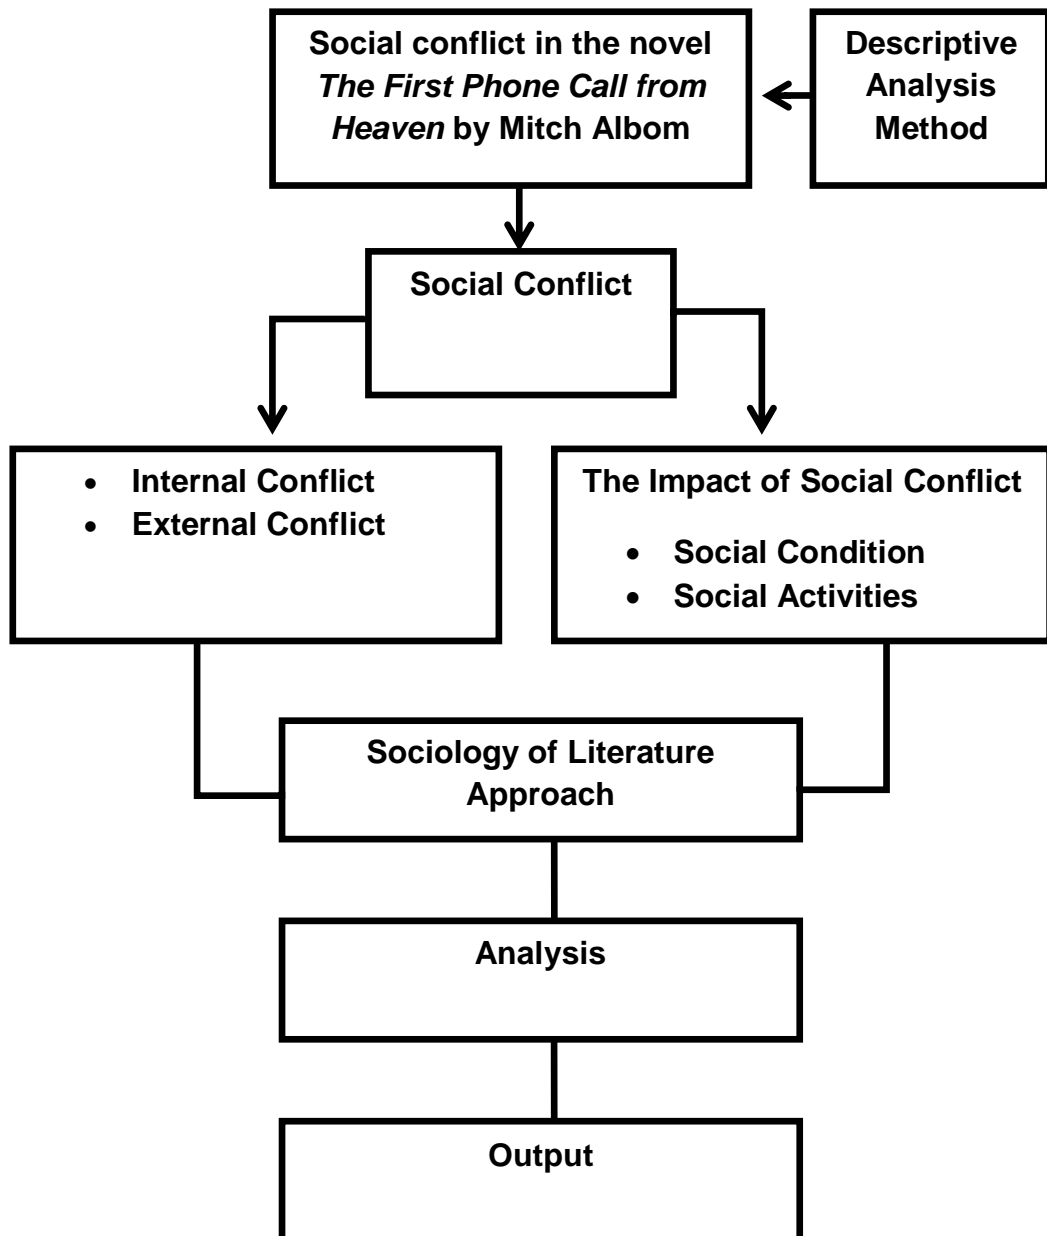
Social conflict in the novel The First Phone Call from Heaven by Mitch Albom

Descriptive Analysis Method

Social Conflict

• Internal Conflict
• External Conflict

The Impact of Social Conflict

• Social Condition
• Social Activities

Sociology of Literature Approach

Analysis

Output